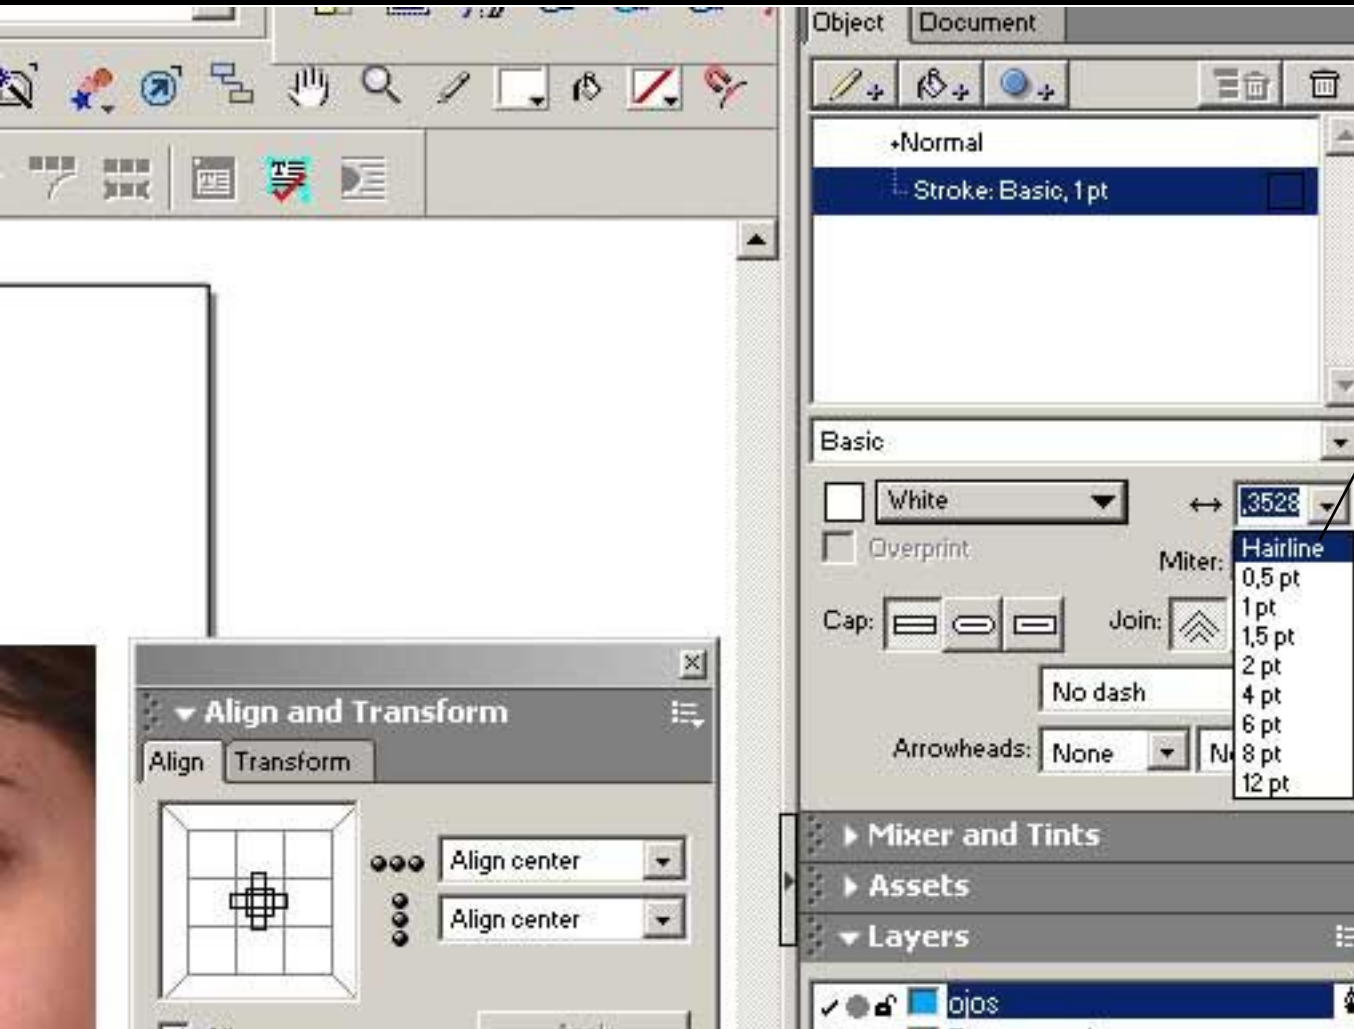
Object Document

•Normal

Stroke: Basic, 1 pt

Basic

White

,3528

Overprint

Miter:

Hairline
0,5 pt
1 pt
1,5 pt
2 pt
4 pt
6 pt
8 pt
12 pt

Cap:

Join:

No dash

Arrowheads: None

N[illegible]

Mixer and Tints

Assets

Layers

ojos

Align and Transform

Align Transform

Align center

Align center